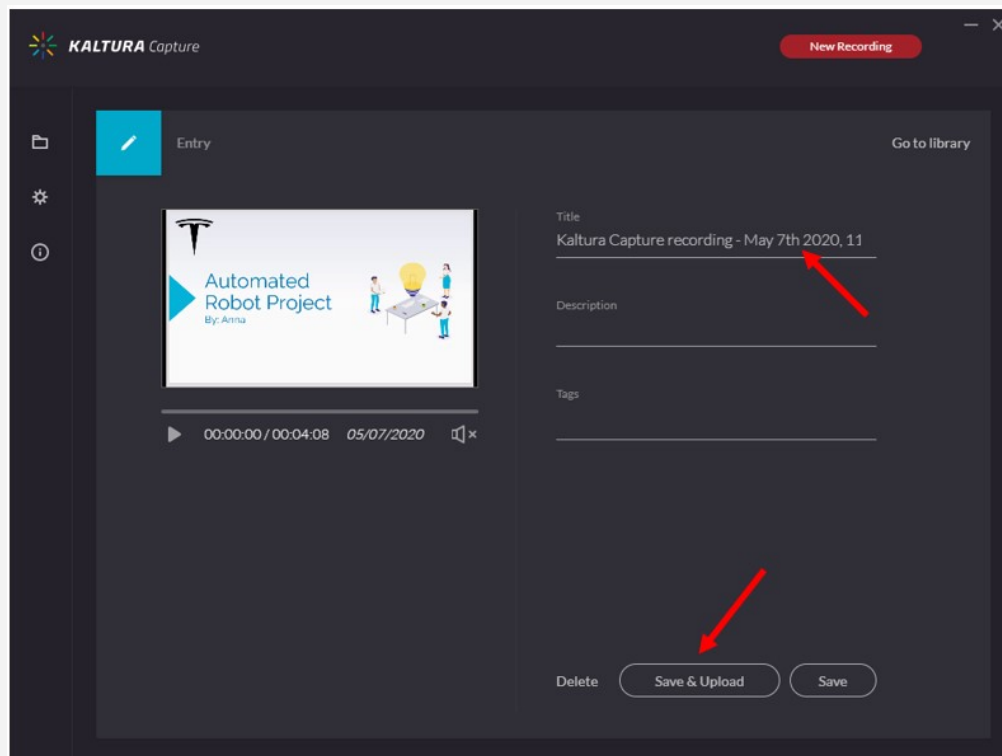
KALTURA Capture

New Recording

Entry

Go to library

Automated Robot Project
By: Anna

00:00:00 / 00:04:08 05/07/2020

Title
Kaltura Capture recording - May 7th 2020, 11

Description

Tags

Delete

Save & Upload

Save